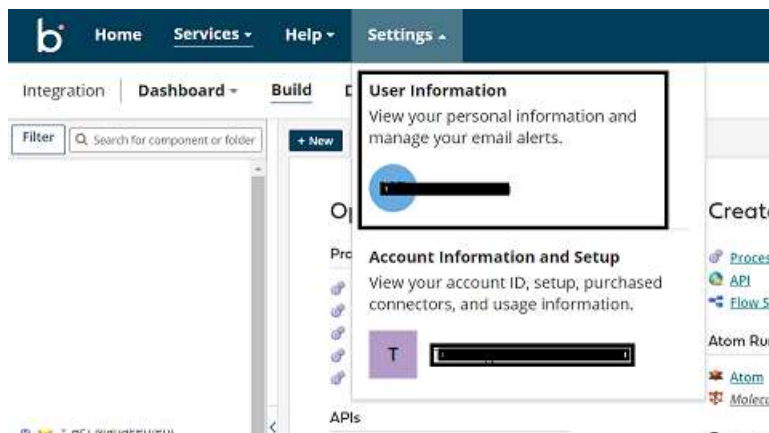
b Home Services ▾ Help ▾ Settings ▴

Integration | Dashboard ▾ Build D

Filter Search for component or folder

+ New

User Information
View your personal information and manage your email alerts.

Op

Pro

Account Information and Setup
View your account ID, setup, purchased connectors, and usage information.

T

APIs

Create

Proces
API
Flow S

Atom Ru

Atom
Molec

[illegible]